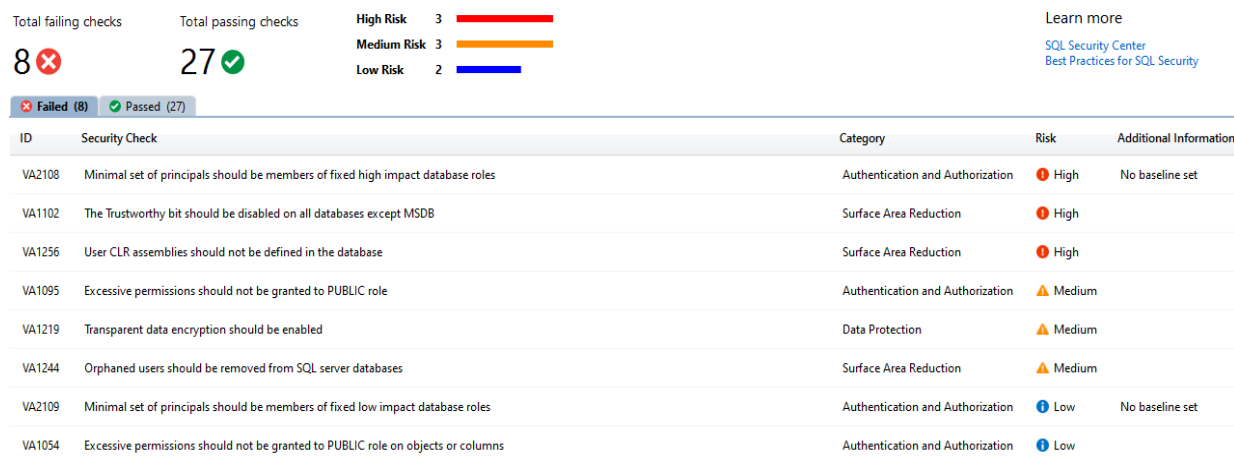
Total failing checks
8

Total passing checks
27

High Risk 3
Medium Risk 3
Low Risk 2

Learn more
SQL Security Center
Best Practices for SQL Security

Failed (8)
Passed (27)

| ID | Security Check | Category | Risk | Additional Information |
|---|---|---|---|---|
| VA2108 | Minimal set of principals should be members of fixed high impact database roles | Authentication and Authorization | High | No baseline set |
| VA1102 | The Trustworthy bit should be disabled on all databases except MSDB | Surface Area Reduction | High | |
| VA1256 | User CLR assemblies should not be defined in the database | Surface Area Reduction | High | |
| VA1095 | Excessive permissions should not be granted to PUBLIC role | Authentication and Authorization | Medium | |
| VA1219 | Transparent data encryption should be enabled | Data Protection | Medium | |
| VA1244 | Orphaned users should be removed from SQL server databases | Surface Area Reduction | Medium | |
| VA2109 | Minimal set of principals should be members of fixed low impact database roles | Authentication and Authorization | Low | No baseline set |
| VA1054 | Excessive permissions should not be granted to PUBLIC role on objects or columns | Authentication and Authorization | Low | |